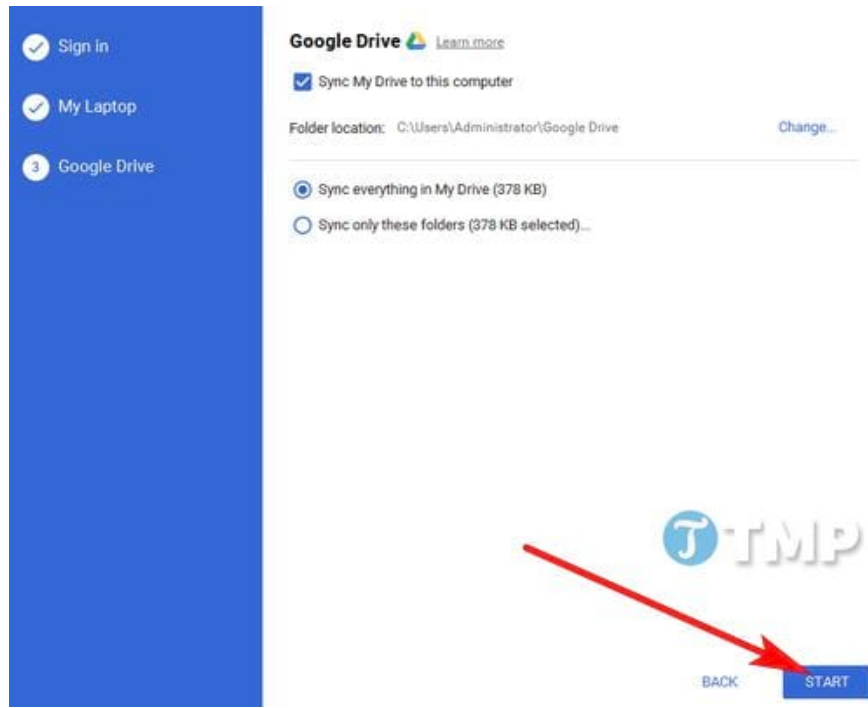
Sign in

My Laptop

3 Google Drive

Google Drive Learn more

Sync My Drive to this computer

Folder location: C:\Users\Administrator\Google Drive

Change...

Sync everything in My Drive (378 KB)

Sync only these folders (378 KB selected)...

TMP

BACK

START